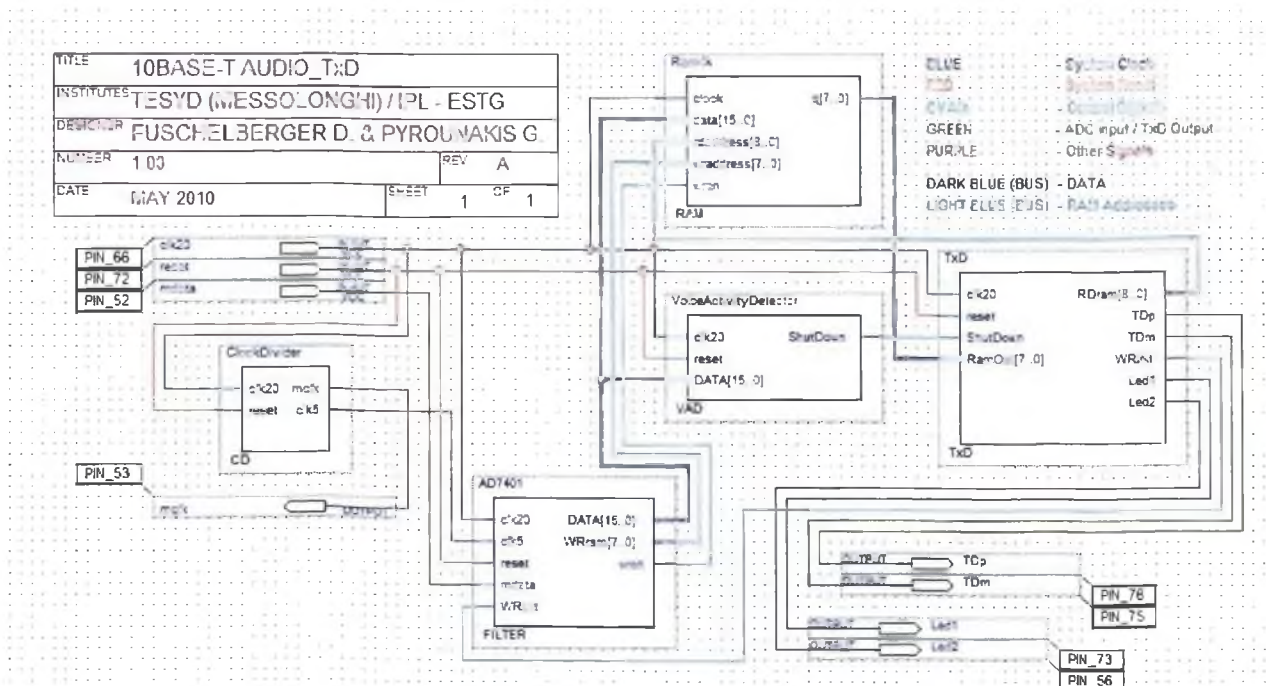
| TITLE | 10BASE-T AUDIO_TxD | | |
|---|---|---|---|
| INSTITUTES | TESYD (MESSOLONGHI) / IPL - ESTG | | |
| DESIGNER | FUSCHELBERGER D. & PYROUNAKIS G. | | |
| NUMBER | 1.00 | REV | A |
| DATE | MAY 2010 | SHEET 1 | OF 1 |

BLUE - System Clock
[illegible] - System Reset
CYAN - Output Signals
GREEN - ADC input / TxD Output
PURPLE - Other Signals
DARK BLUE (BUS) - DATA
LIGHT BLUE (BUS) - RAM Addresses

PIN_66
PIN_72
PIN_52
clk20
reset
mdata
INPUT
INPUT
INPUT

Ramk
clock
data[15..0]
rdaddress[8..0]
wraddress[7..0]
wren
q[7..0]
RAM

VoiceActivityDetector
clk20
reset
DATA[15..0]
ShutDown
VAD

TxD
clk20
reset
ShutDown
RamOut[7..0]
RDram[8..0]
TDp
TDm
WRAM
Led1
Led2
TxD

ClockDivider
clk20
reset
mclk
clk5
CD

PIN_53
mclk
OUTPUT

AD7401
clk20
clk5
reset
mdata
WRout
DATA[15..0]
WRram[7..0]
wren
FILTER

OUTPUT TDp
OUTPUT TDm
PIN_76
PIN_75
OUTPUT Led1
OUTPUT Led2
PIN_73
PIN_56